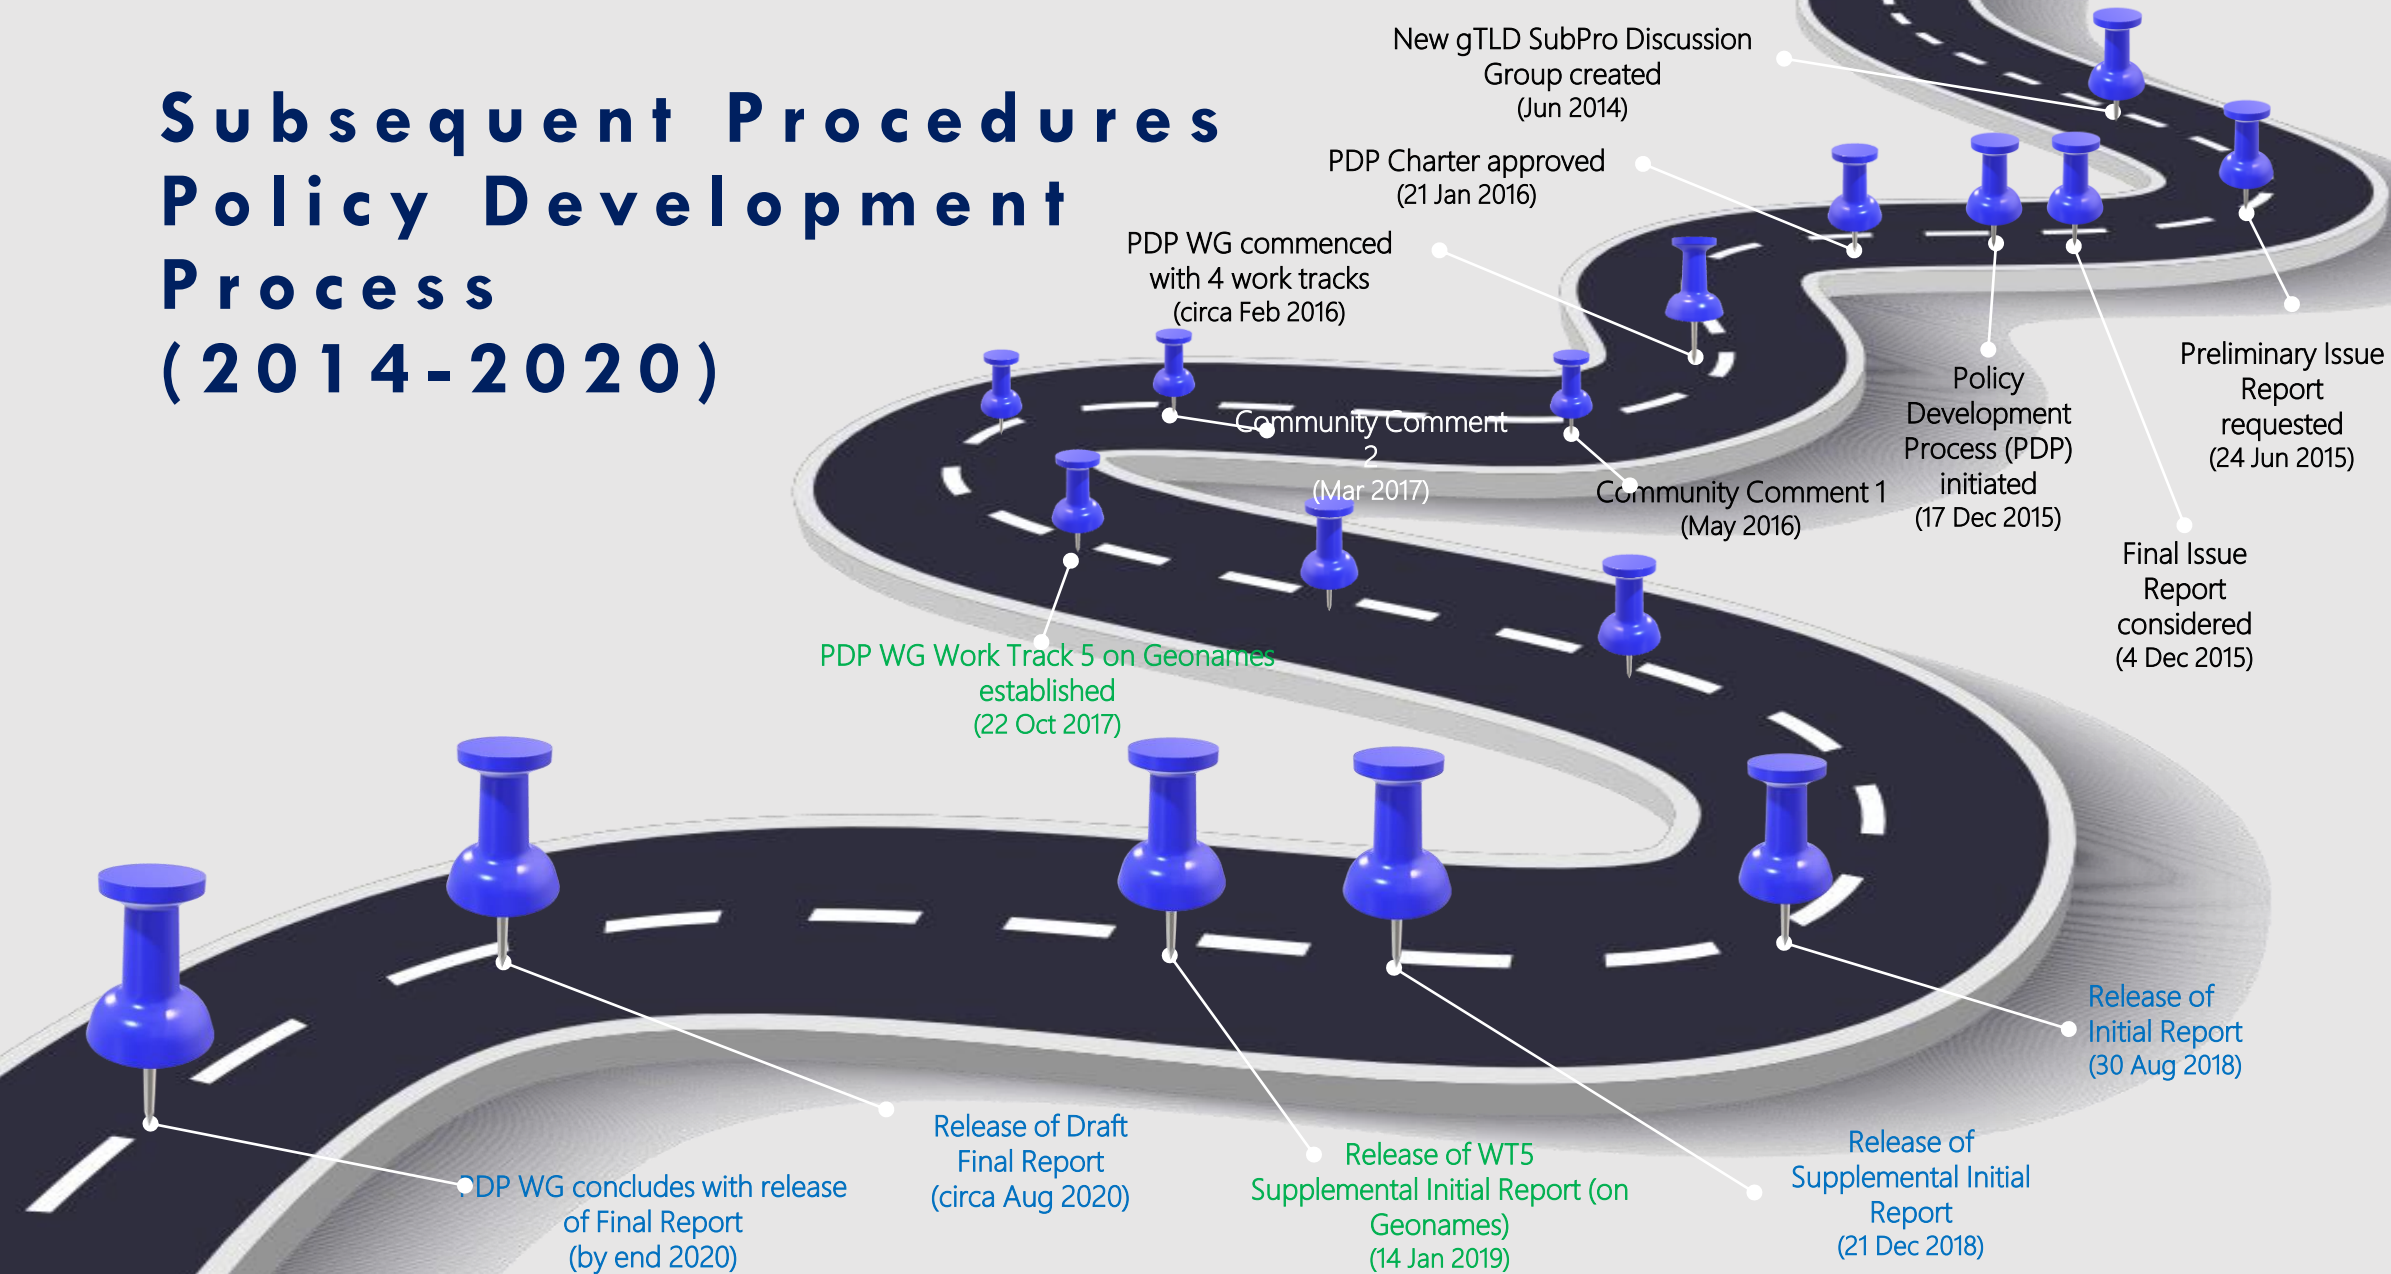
Subsequent Procedures Policy Development Process (2014-2020)

New gTLD SubPro Discussion Group created (Jun 2014)

Preliminary Issue Report requested (24 Jun 2015)

Final Issue Report considered (4 Dec 2015)

Policy Development Process (PDP) initiated (17 Dec 2015)

PDP Charter approved (21 Jan 2016)

PDP WG commenced with 4 work tracks (circa Feb 2016)

Community Comment 1 (May 2016)

Community Comment 2 (Mar 2017)

PDP WG Work Track 5 on Geonames established (22 Oct 2017)

Release of Initial Report (30 Aug 2018)

Release of Supplemental Initial Report (21 Dec 2018)

Release of WT5 Supplemental Initial Report (on Geonames) (14 Jan 2019)

Release of Draft Final Report (circa Aug 2020)

PDP WG concludes with release of Final Report (by end 2020)